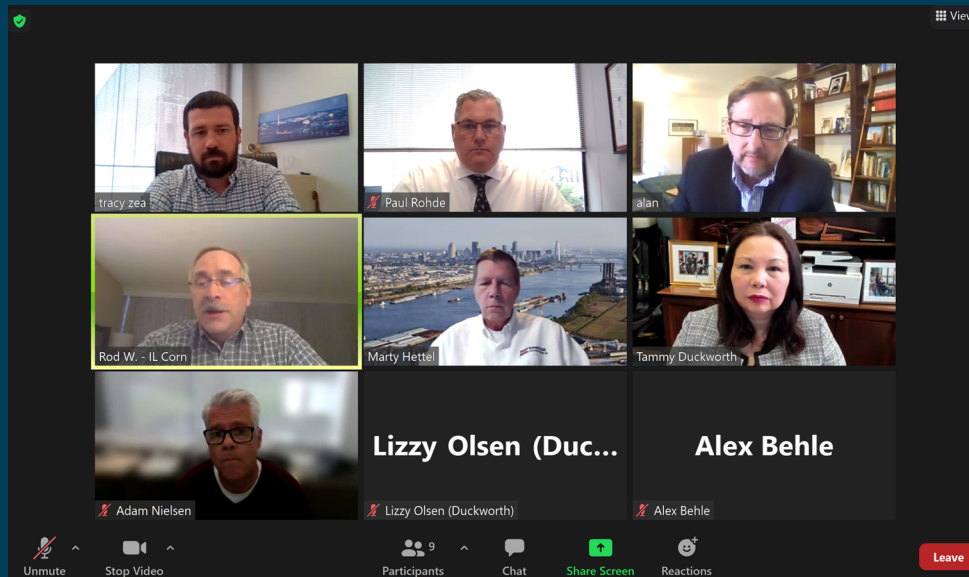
View

tracy zea

Paul Rohde

alan

Rod W. - IL Corn

Marty Hettel

Tammy Duckworth

Adam Nielsen

Lizzy Olsen (Duc...

Lizzy Olsen (Duckworth)

Alex Behle

Alex Behle

Unmute

Stop Video

9

Participants

Chat

Share Screen

Reactions

Leave